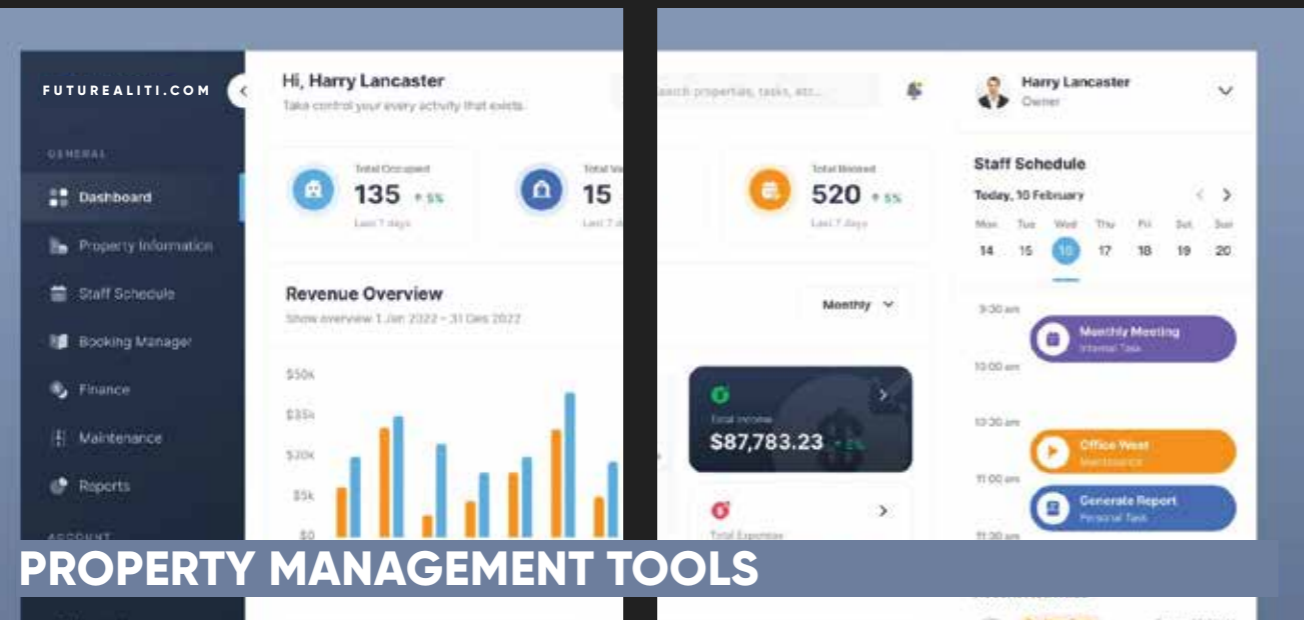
FUTUREALITI.COM

GENERAL

Dashboard

Property Information

Staff Schedule

Booking Manager

Finance

Maintenance

Reports

ACCOUNT

Hi, Harry Lancaster

Take control your every activity that exists.

Total Occupied
135 ↑ 5%
Last 7 days

Total Va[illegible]
15
Last 7 d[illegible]

Total Booked
520 ↑ 5%
Last 7 days

Revenue Overview

Show overview 1 Jan 2022 - 31 Des 2022

Monthly

$50k
$35k
$20k
$5k
$0

Search properties, tasks, etc...

Total Income
$87,783.23 ↑ 5%

Total Expenses

Harry Lancaster
Owner

Staff Schedule

Today, 10 February

| Mon | Tue | Wed | Thu | Fri | Sat | Sun |
|---|---|---|---|---|---|---|
| 14 | 15 | 16 | 17 | 18 | 19 | 20 |

9:30 am
Monthly Meeting
Internal Task

10:00 am

10:30 am
Office Wash
Maintenance

11:00 am
Generate Report
Personal Task

11:30 am

PROPERTY MANAGEMENT TOOLS